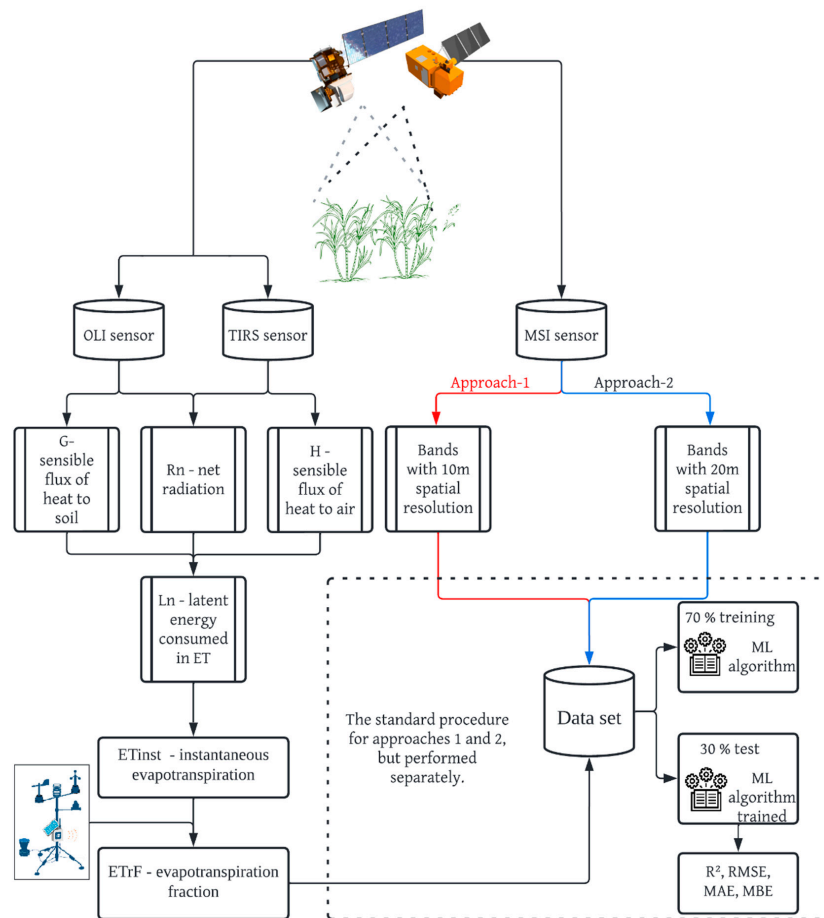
OLI sensor

TIRS sensor

MSI sensor

Approach-1

Approach-2

G- sensible flux of heat to soil

Rn - net radiation

H - sensible flux of heat to air

Bands with 10m spatial resolution

Bands with 20m spatial resolution

Ln - latent energy consumed in ET

70 % treining

ML algorithm

Data set

The standard procedure for approaches 1 and 2, but performed separately.

ETinst - instantaneous evapotranspiration

30 % test

ML algorithm trained

ETrF - evapotranspiration fraction

R², RMSE, MAE, MBE